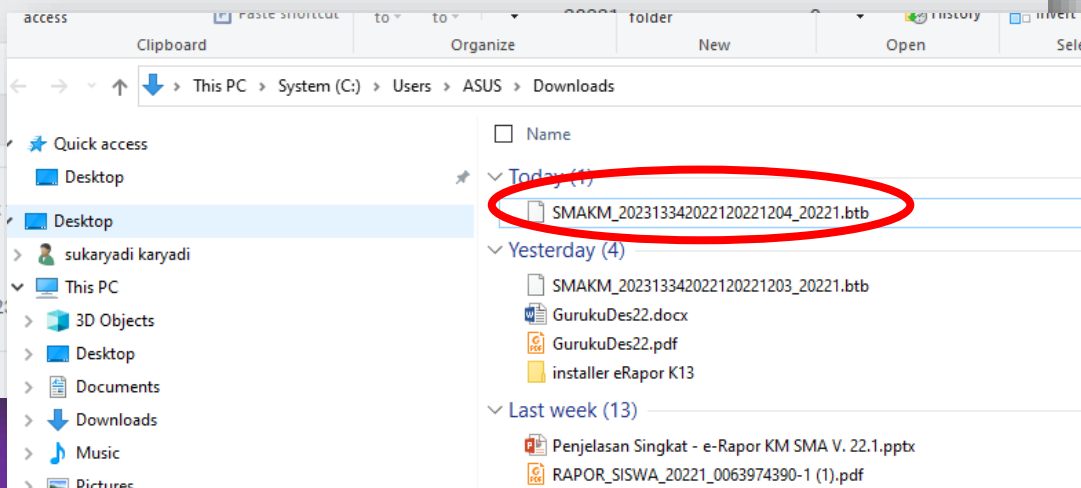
access
Paste shortcut
to
to
folder
History
Invert
Clipboard
Organize
New
Open
Sele

This PC > System (C:) > Users > ASUS > Downloads

Quick access
Desktop
Desktop
sukaryadi karyadi
This PC
3D Objects
Desktop
Documents
Downloads
Music
Pictures

Name
Today (1)
SMAKM_20231334202212022120 4_20221.btb
Yesterday (4)
SMAKM_20231334202212022120 3_20221.btb
GurukuDes22.docx
GurukuDes22.pdf
installer eRapor K13
Last week (13)
Penjelasan Singkat - e-Rapor KM SMA V. 22.1.pptx
RAPOR_SISWA_20221_0063974390-1 (1).pdf